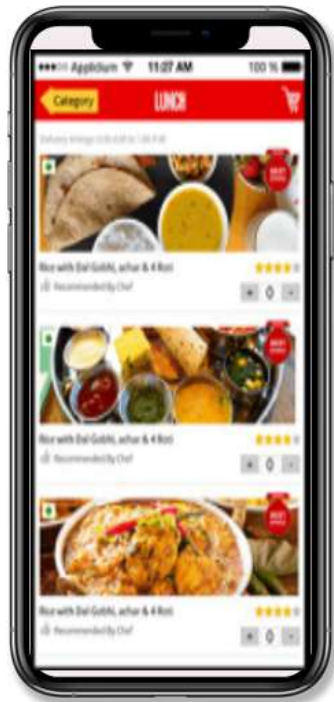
Appdium 11:27 AM 100 %

Category

LUNCH

Delivery timings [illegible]

BEST SELLER

Rice with Dal Gobhi, achar & 4 Roti

Recommended By Chef

0

BEST SELLER

Rice with Dal Gobhi, achar & 4 Roti

Recommended By Chef

0

BEST SELLER

Rice with Dal Gobhi, achar & 4 Roti

Recommended By Chef

0